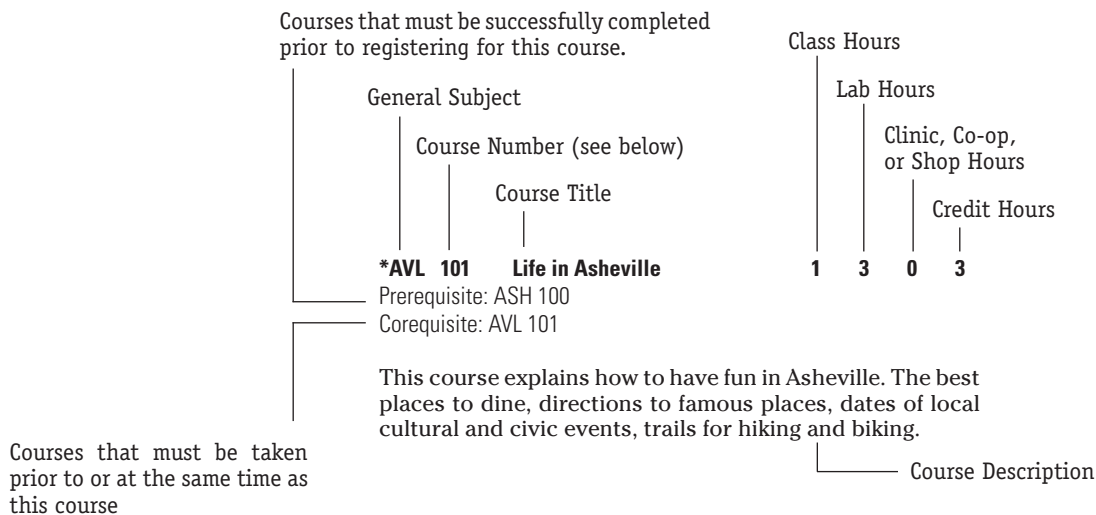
Courses that must be successfully completed prior to registering for this course.

General Subject

Course Number (see below)

Course Title

Class Hours

Lab Hours

Clinic, Co-op, or Shop Hours

Credit Hours

**\*AVL 101 Life in Asheville** **1 3 0 3**

Prerequisite: ASH 100

Corequisite: AVL 101

This course explains how to have fun in Asheville. The best places to dine, directions to famous places, dates of local cultural and civic events, trails for hiking and biking.

Courses that must be taken prior to or at the same time as this course

Course Description